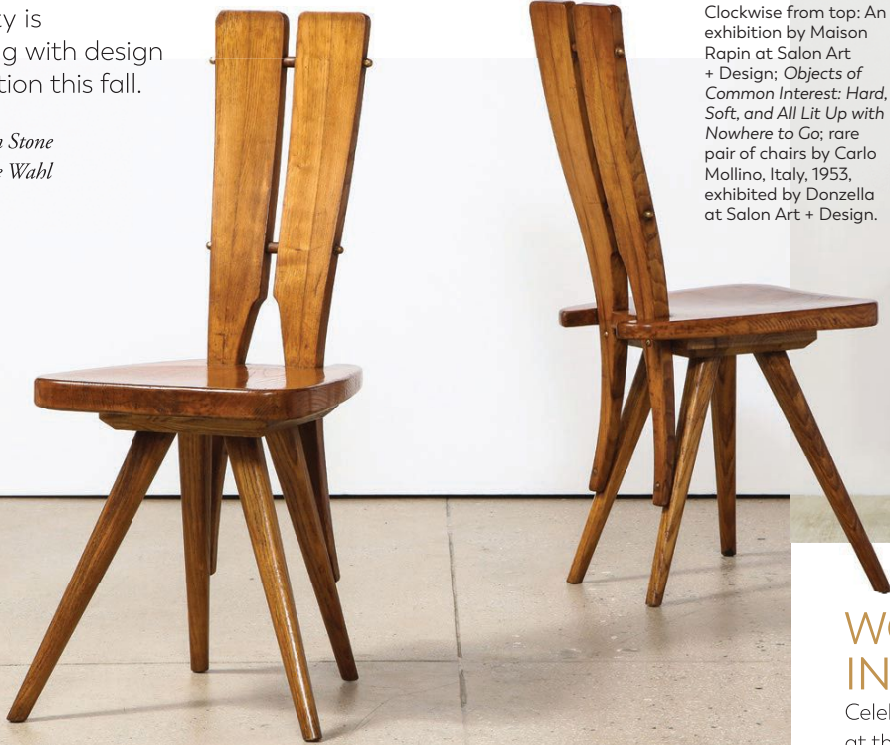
ty is
g with design
tion this fall.

n Stone
e Wahl

Clockwise from top: An exhibition by Maison Rapin at Salon Art + Design; *Objects of Common Interest: Hard, Soft, and All Lit Up with Nowhere to Go*; rare pair of chairs by Carlo Mollino, Italy, 1953, exhibited by Donzella at Salon Art + Design.

W
IN
Celel
at th